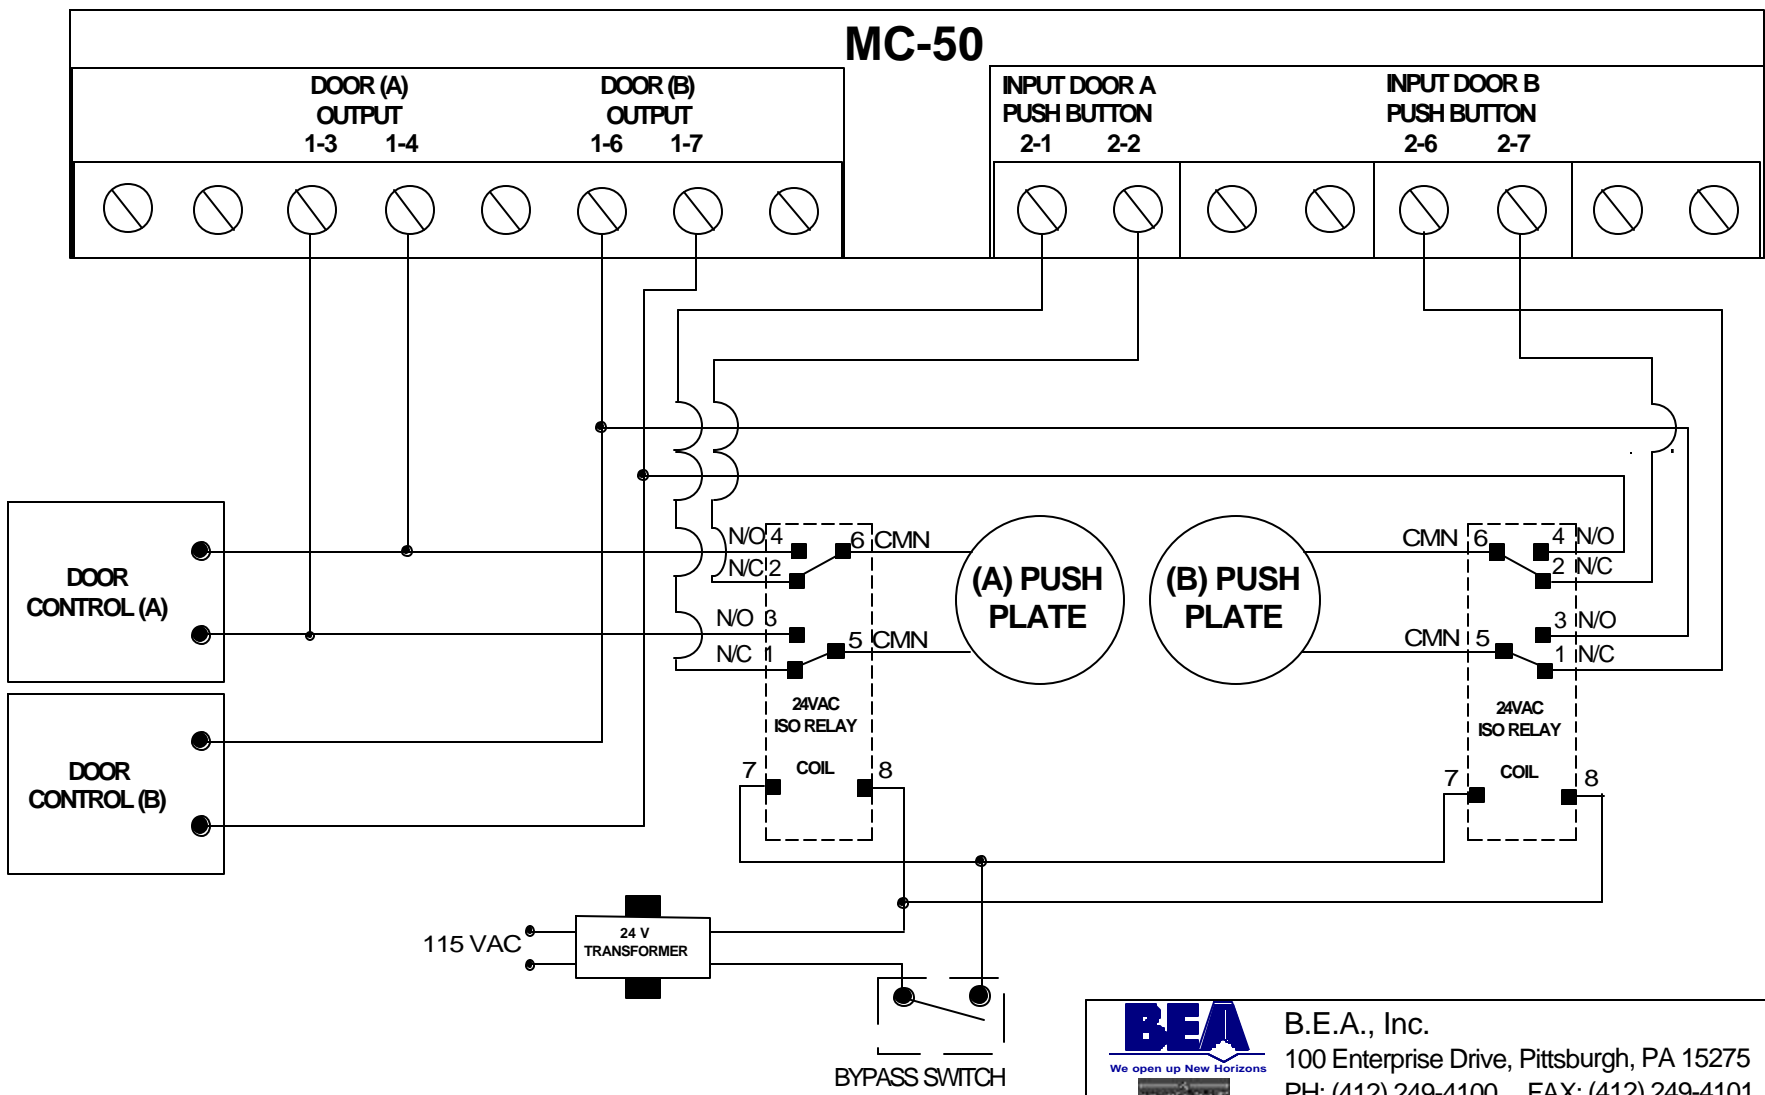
MC-50

DOOR (A)
OUTPUT
1-3 1-4

DOOR (B)
OUTPUT
1-6 1-7

INPUT DOOR A
PUSH BUTTON
2-1 2-2

INPUT DOOR B
PUSH BUTTON
2-6 2-7

DOOR
CONTROL (A)

DOOR
CONTROL (B)

N/O 4
N/C 2
6 CMN
N/O 3
N/C 1
5 CMN

24VAC
ISO RELAY

7 COIL 8

(A) PUSH
PLATE

(B) PUSH
PLATE

CMN 6
4 N/O
2 N/C
3 N/O
CMN 5
1 N/C

24VAC
ISO RELAY

7 COIL 8

115 VAC

24 V
TRANSFORMER

BYPASS SWITCH

BEA
We open up New Horizons

B.E.A., Inc.
100 Enterprise Drive, Pittsburgh, PA 15275
PH: (412) 249-4100 FAX: (412) 249-4101